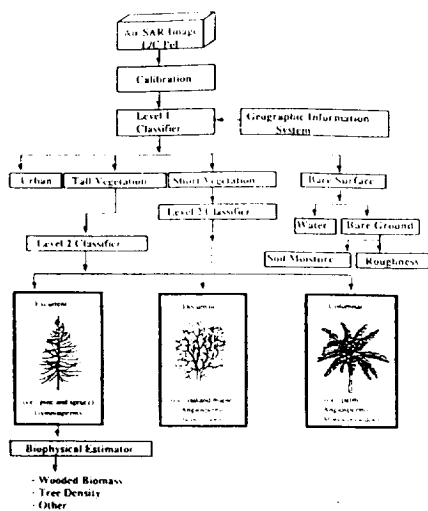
AirSAR Image L/C Pol

Calibration

Level 1 Classifier

Geographic Information System

Urban

Tall Vegetation

Short Vegetation

Bare Surface

Level 2 Classifier

Water

Bare Ground

Level 2 Classifier

Soil Moisture

Roughness

Excurrent

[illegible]

Decurrent

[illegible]

Columnar

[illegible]

Biophysical Estimator

- Wooded Biomass
- Tree Density
- Other